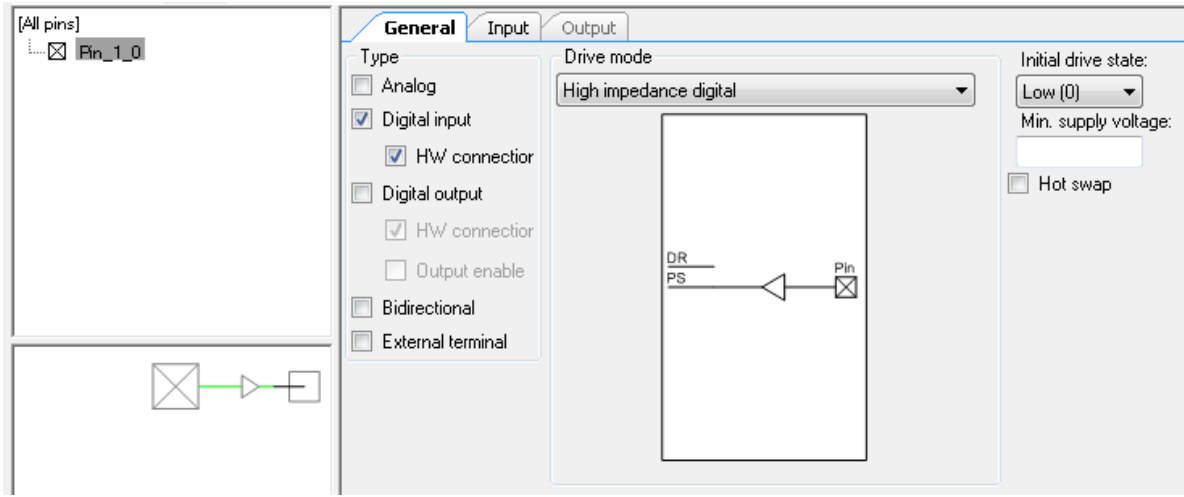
[All pins]
Pin_1_0

General
Input
Output

Type
Analog
Digital input
HW connectior
Digital output
HW connectior
Output enable
Bidirectional
External terminal

Drive mode
High impedance digital

DR
PS
Pin

Initial drive state:
Low (0)
Min. supply voltage:
Hot swap